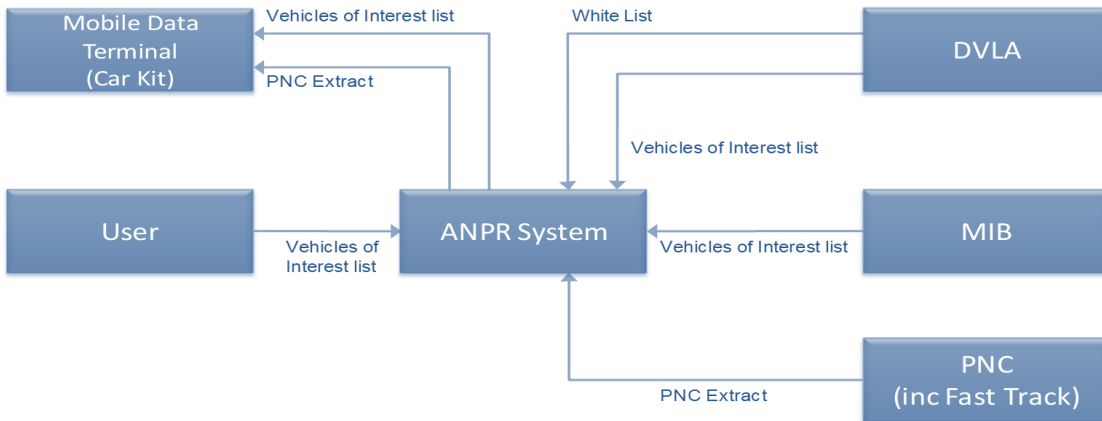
Mobile Data Terminal (Car Kit)

Vehicles of Interest list

PNC Extract

White List

DVLA

Vehicles of Interest list

User

Vehicles of Interest list

ANPR System

Vehicles of Interest list

MIB

PNC Extract

PNC (inc Fast Track)